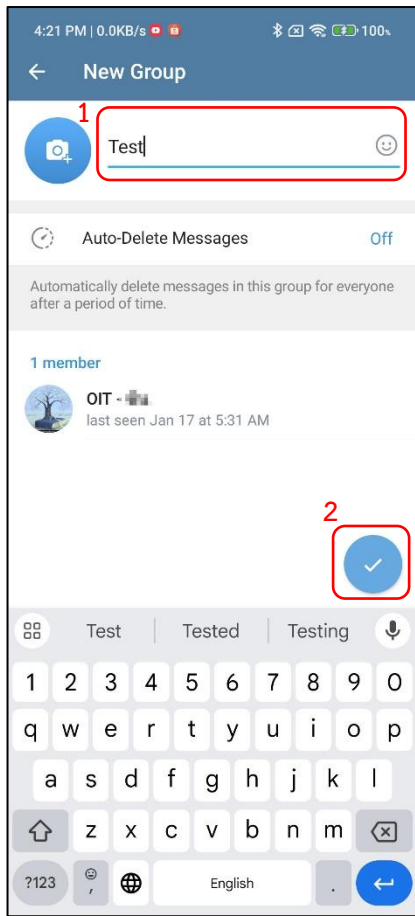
4:21 PM | 0.0KB/s 100

New Group

1

Test

Auto-Delete Messages Off

Automatically delete messages in this group for everyone after a period of time.

1 member

OIT - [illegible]
last seen Jan 17 at 5:31 AM

2

Test | Tested | Testing

1 2 3 4 5 6 7 8 9 0
q w e r t y u i o p
a s d f g h j k l
z x c v b n m
?123 , English .